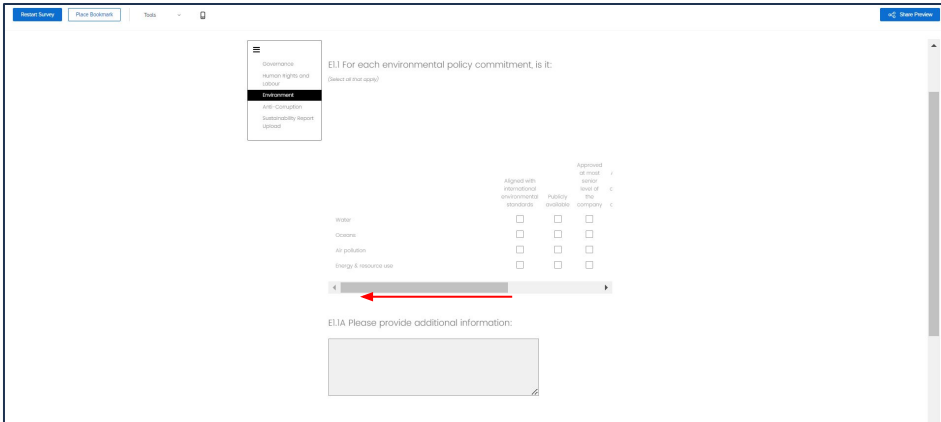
Restart Survey
Place Bookmark
Tools
Share Preview

Governance
Human Rights and Labour
Environment
Anti-Corruption
Sustainability Report Upload

E1.1 For each environmental policy commitment, is it:

(Select all that apply)

| | Aligned with international environmental standards | Publicly available | Approved at most senior level of the company |
|---|---|---|---|
| Water | ☐ | ☐ | ☐ |
| Oceans | ☐ | ☐ | ☐ |
| Air pollution | ☐ | ☐ | ☐ |
| Energy & resource use | ☐ | ☐ | ☐ |

E1.1A Please provide additional information: